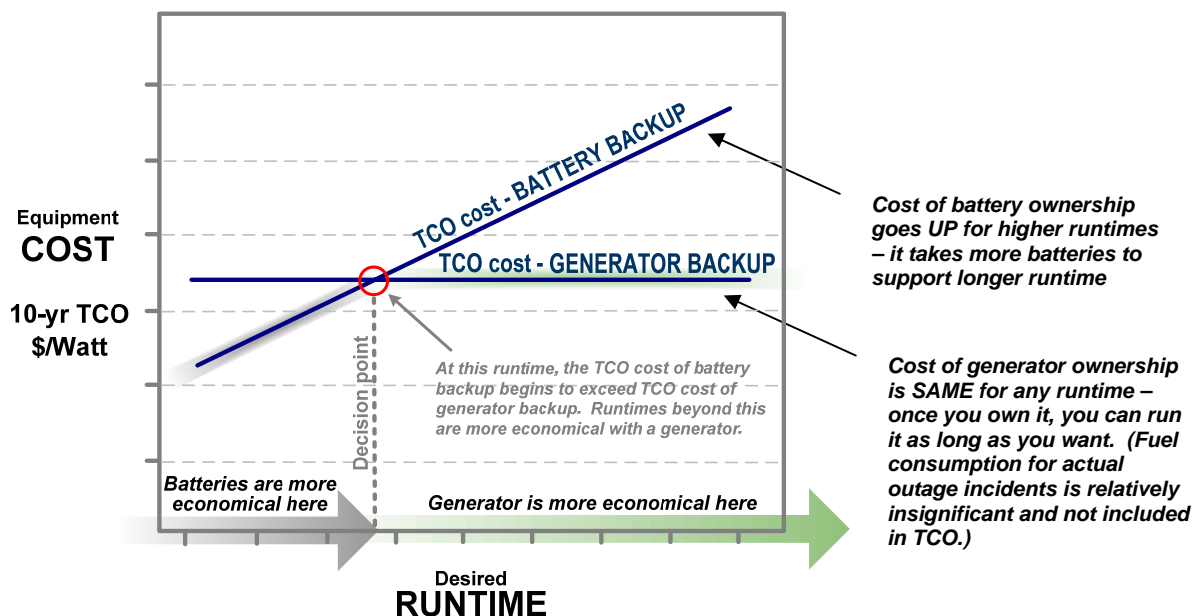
Equipment
COST

10-yr TCO
$/Watt

TCO cost - BATTERY BACKUP

TCO cost - GENERATOR BACKUP

Cost of battery ownership goes UP for higher runtimes – it takes more batteries to support longer runtime

Cost of generator ownership is SAME for any runtime – once you own it, you can run it as long as you want. (Fuel consumption for actual outage incidents is relatively insignificant and not included in TCO.)

At this runtime, the TCO cost of battery backup begins to exceed TCO cost of generator backup. Runtimes beyond this are more economical with a generator.

Decision point

Batteries are more economical here

Generator is more economical here

Desired
RUNTIME